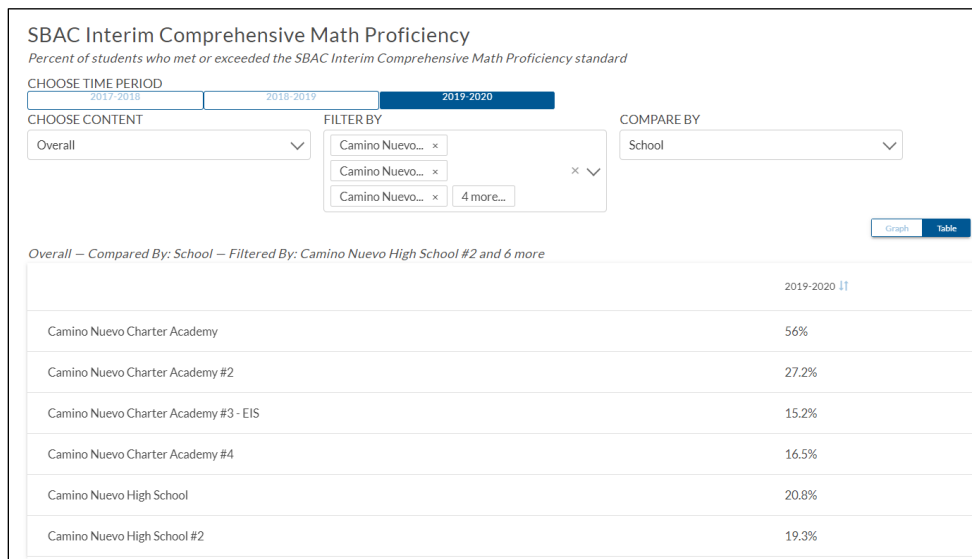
SBAC Interim Comprehensive Math Proficiency

Percent of students who met or exceeded the SBAC Interim Comprehensive Math Proficiency standard

CHOOSE TIME PERIOD

2017-2018 2018-2019 2019-2020

CHOOSE CONTENT

Overall

FILTER BY

Camino Nuevo... ×

Camino Nuevo... ×

Camino Nuevo... × 4 more...

COMPARE BY

School

Graph Table

Overall — Compared By: School — Filtered By: Camino Nuevo High School #2 and 6 more

| | 2019-2020 |
|---|---|
| Camino Nuevo Charter Academy | 56% |
| Camino Nuevo Charter Academy #2 | 27.2% |
| Camino Nuevo Charter Academy #3 - EIS | 15.2% |
| Camino Nuevo Charter Academy #4 | 16.5% |
| Camino Nuevo High School | 20.8% |
| Camino Nuevo High School #2 | 19.3% |